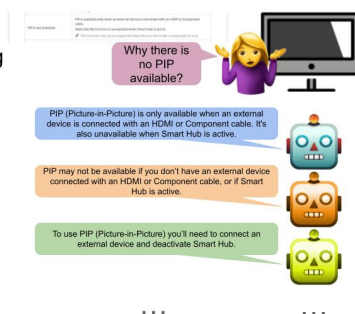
PIP is not available

PIP is available only when an external device is connected with an HDMI or Component cable.

Note that the function is unavailable when Smart Hub is active.

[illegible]

Why there is no PIP available?

PIP (Picture-in-Picture) is only available when an external device is connected with an HDMI or Component cable. It's also unavailable when Smart Hub is active.

PIP may not be available if you don't have an external device connected with an HDMI or Component cable, or if Smart Hub is active.

To use PIP (Picture-in-Picture) you'll need to connect an external device and deactivate Smart Hub.